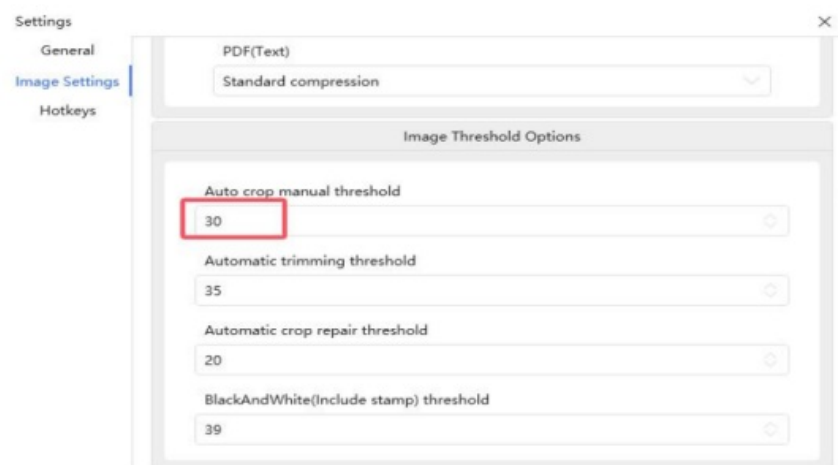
Settings

×

General

Image Settings

Hotkeys

PDF(Text)

Standard compression

Image Threshold Options

Auto crop manual threshold

30

Automatic trimming threshold

35

Automatic crop repair threshold

20

BlackAndWhite(Include stamp) threshold

39